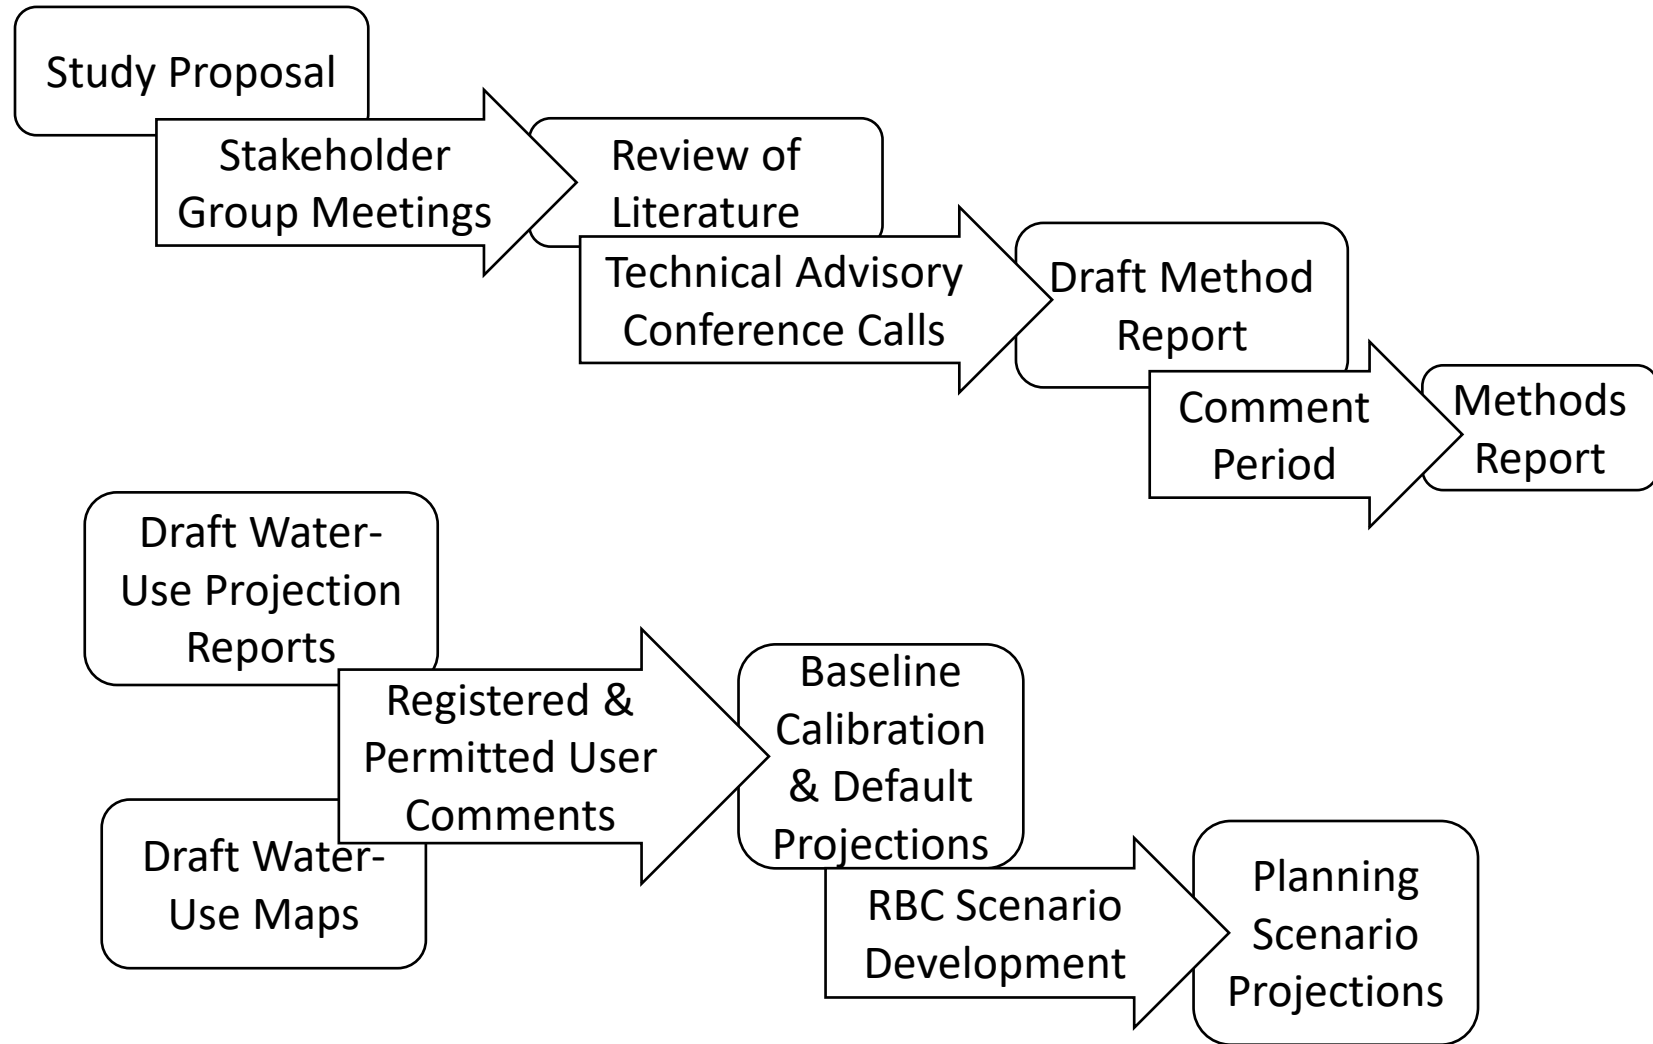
Study Proposal

Stakeholder Group Meetings

Review of Literature

Technical Advisory Conference Calls

Draft Method Report

Comment Period

Methods Report

Draft Water-Use Projection Reports

Registered & Permitted User Comments

Draft Water-Use Maps

Baseline Calibration & Default Projections

RBC Scenario Development

Planning Scenario Projections